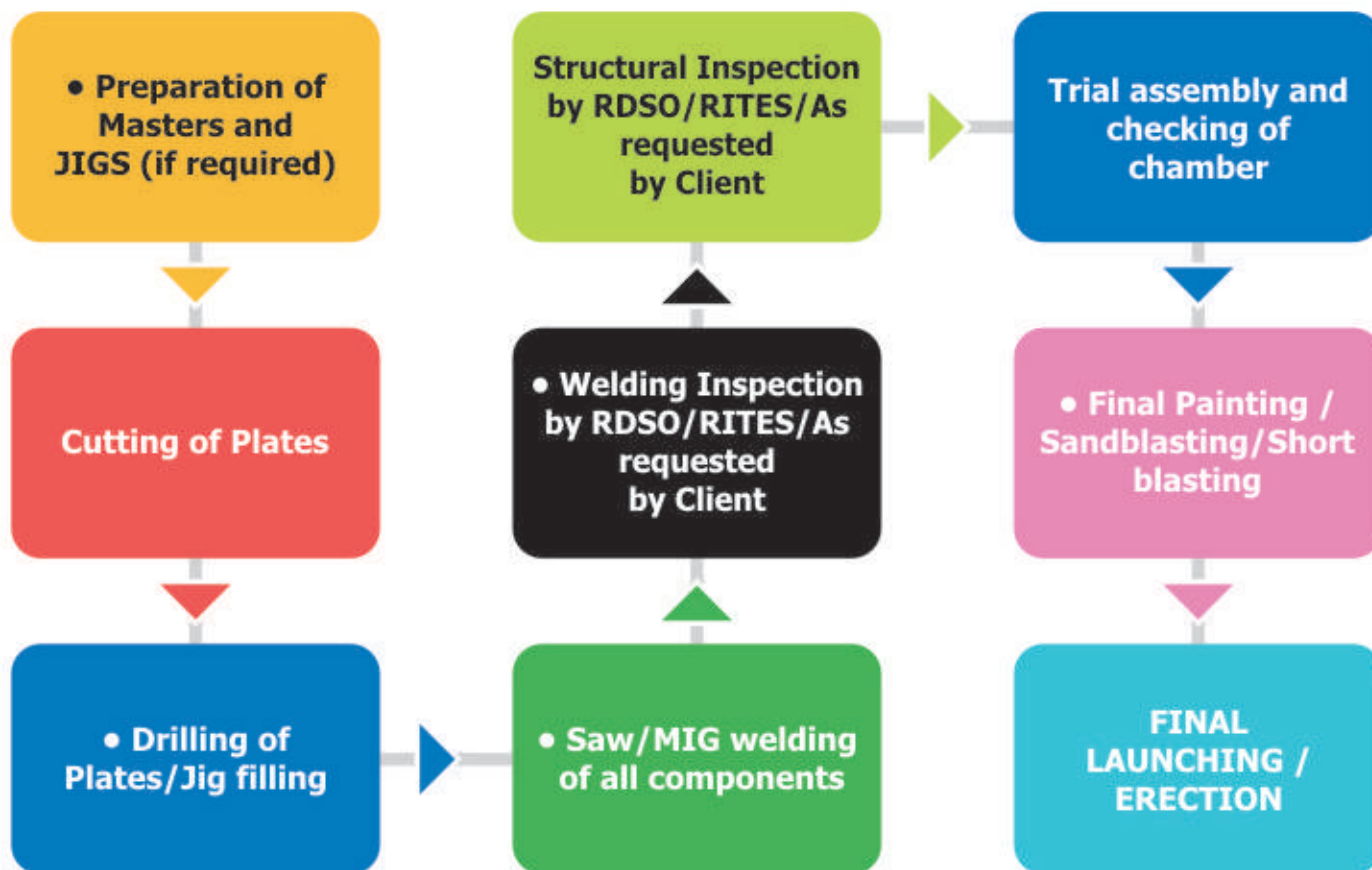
• Preparation of Masters and JIGS (if required)

Cutting of Plates

• Drilling of Plates/Jig filling

• Saw/MIG welding of all components

• Welding Inspection by RDSO/RITES/As requested by Client

Structural Inspection by RDSO/RITES/As requested by Client

Trial assembly and checking of chamber

• Final Painting / Sandblasting/Short blasting

FINAL LAUNCHING / ERECTION